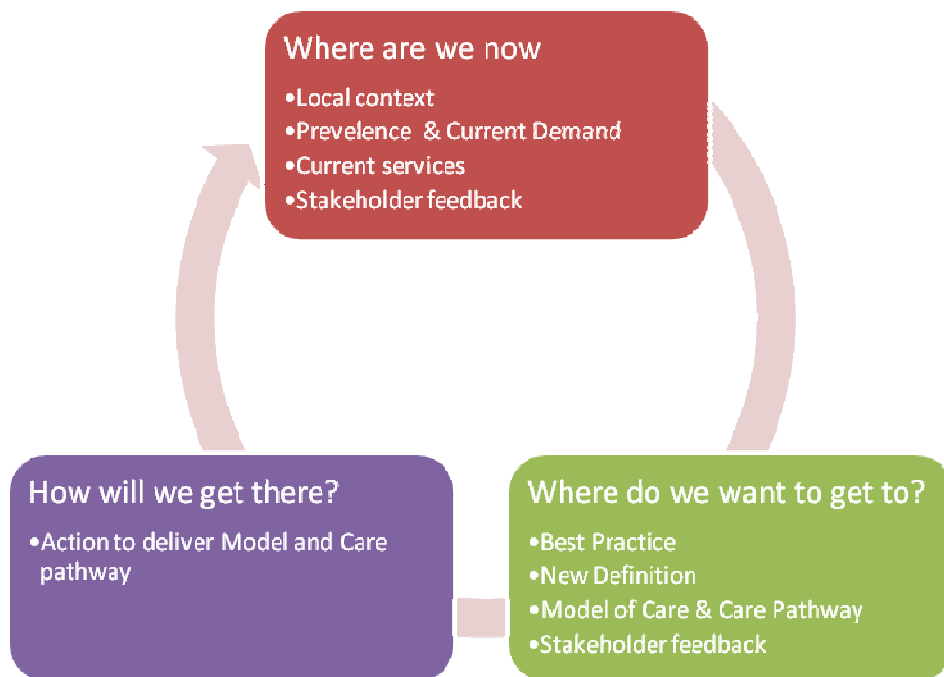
Where are we now

•Local context
•Prevelence & Current Demand
•Current services
•Stakeholder feedback

Where do we want to get to?

•Best Practice
•New Definition
•Model of Care & Care Pathway
•Stakeholder feedback

How will we get there?

•Action to deliver Model and Care pathway